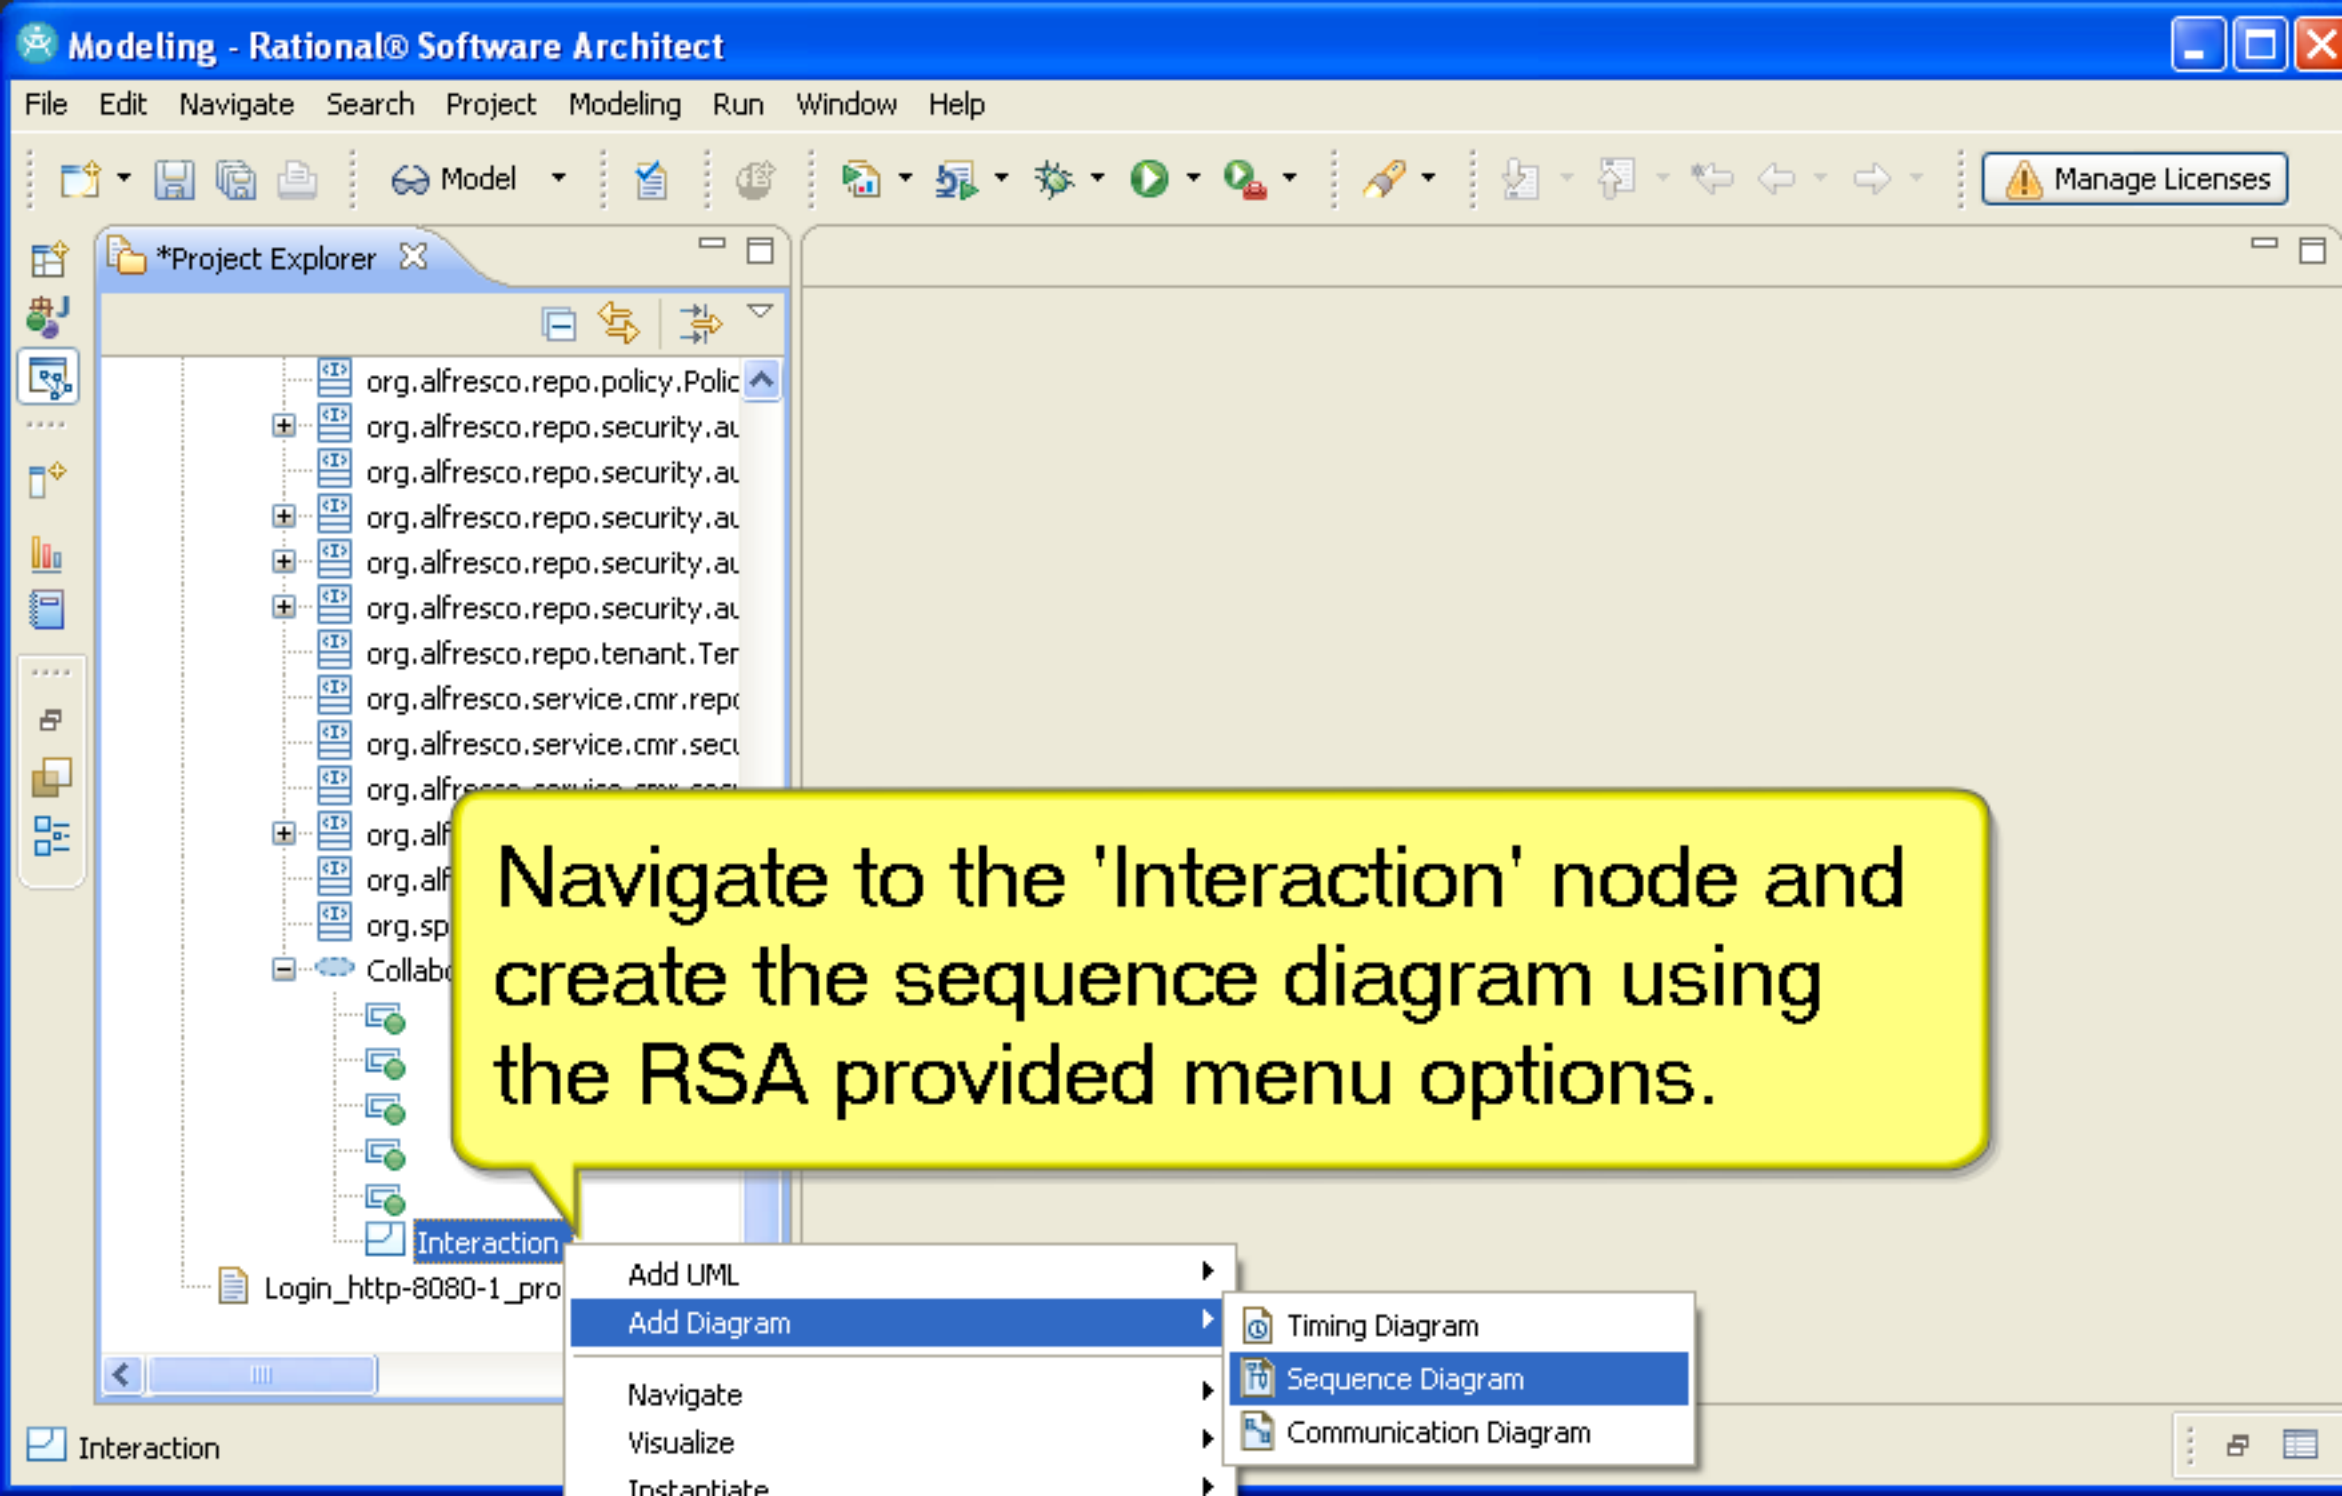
Modeling - Rational® Software Architect

File Edit Navigate Search Project Modeling Run Window Help

Model

Manage Licenses

*Project Explorer

org.alfresco.repo.policy.Polic
org.alfresco.repo.security.au
org.alfresco.repo.security.au
org.alfresco.repo.security.au
org.alfresco.repo.security.au
org.alfresco.repo.security.au
org.alfresco.repo.tenant.Ter
org.alfresco.service.cmr.repo
org.alfresco.service.cmr.secu
org.alfr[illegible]
org.alf
org.alf
org.sp
Collab
Interaction
Login_http-8080-1_pro

Navigate to the 'Interaction' node and create the sequence diagram using the RSA provided menu options.

Add UML
Add Diagram
Navigate
Visualize
Instantiate

Timing Diagram
Sequence Diagram
Communication Diagram

Interaction